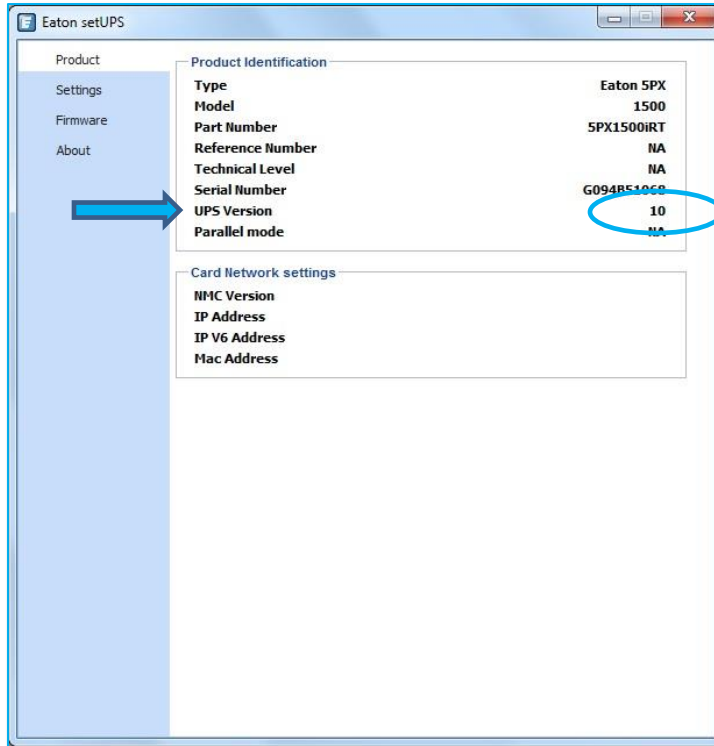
Eaton setUPS

Product
Settings
Firmware
About

Product Identification

| | |
|---|---|
| Type | Eaton 5PX |
| Model | 1500 |
| Part Number | 5PX1500iRT |
| Reference Number | NA |
| Technical Level | NA |
| Serial Number | G094B51068 |
| UPS Version | 10 |
| Parallel mode | NA |

Card Network settings

NMC Version
IP Address
IP V6 Address
Mac Address